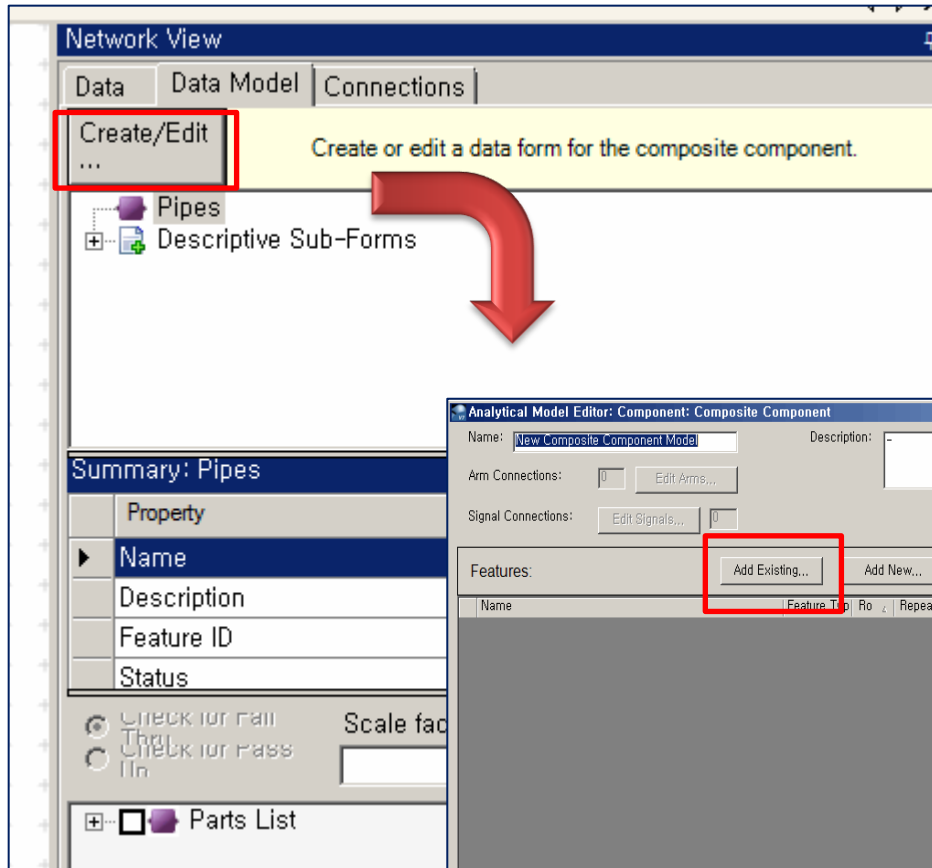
Network View

Data | Data Model | Connections

Create/Edit ...

Create or edit a data form for the composite component.

Pipes

Descriptive Sub-Forms

Summary: Pipes

| | Property |
|---|---|
| ▶ | Name |
| | Description |
| | Feature ID |
| | Status |

Check for Fail Thru

Check for Pass Up

Scale fac

Parts List

Analytical Model Editor: Component: Composite Component

Name: New Composite Component Model

Description: -

Arm Connections: 0 Edit Arms...

Signal Connections: Edit Signals... 0

Features: Add Existing... Add New...

| Name | Feature Typ | Ro | Repea |
|---|---|---|---|